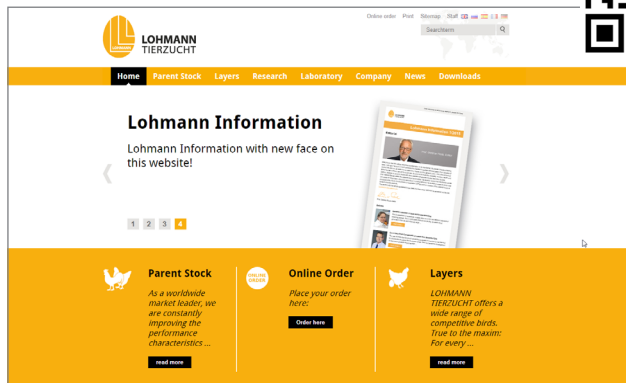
LOHMANN TIERZUCHT

Online order Print Sitemap Staff

Searchterm

Home Parent Stock Layers Research Laboratory Company News Downloads

Lohmann Information

Lohmann Information with new face on this website!

1 2 3 4

Parent Stock

As a worldwide market leader, we are constantly improving the performance characteristics ...

read more

ONLINE ORDER

Online Order

Place your order here:

Order here

Layers

LOHMANN TIERZUCHT offers a wide range of competitive birds. True to the maxim: For every ...

read more